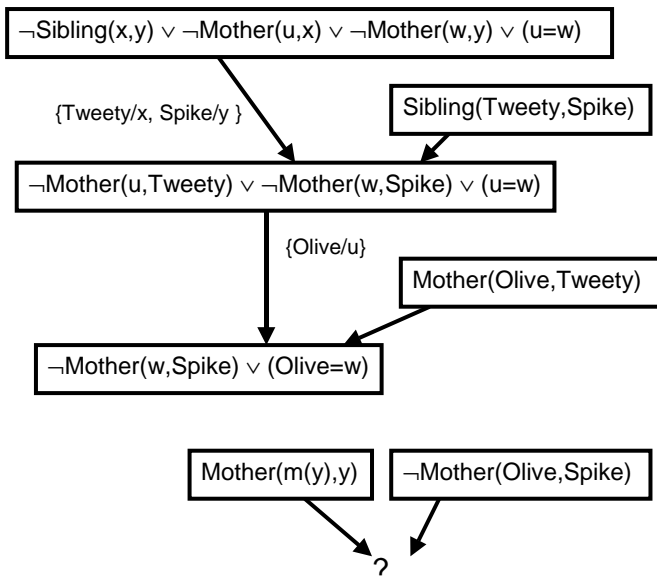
$\neg$Sibling(x,y) $\vee$ $\neg$Mother(u,x) $\vee$ $\neg$Mother(w,y) $\vee$ (u=w)

{Tweety/x, Spike/y }

Sibling(Tweety,Spike)

$\neg$Mother(u,Tweety) $\vee$ $\neg$Mother(w,Spike) $\vee$ (u=w)

{Olive/u}

Mother(Olive,Tweety)

$\neg$Mother(w,Spike) $\vee$ (Olive=w)

Mother(m(y),y)

$\neg$Mother(Olive,Spike)

?